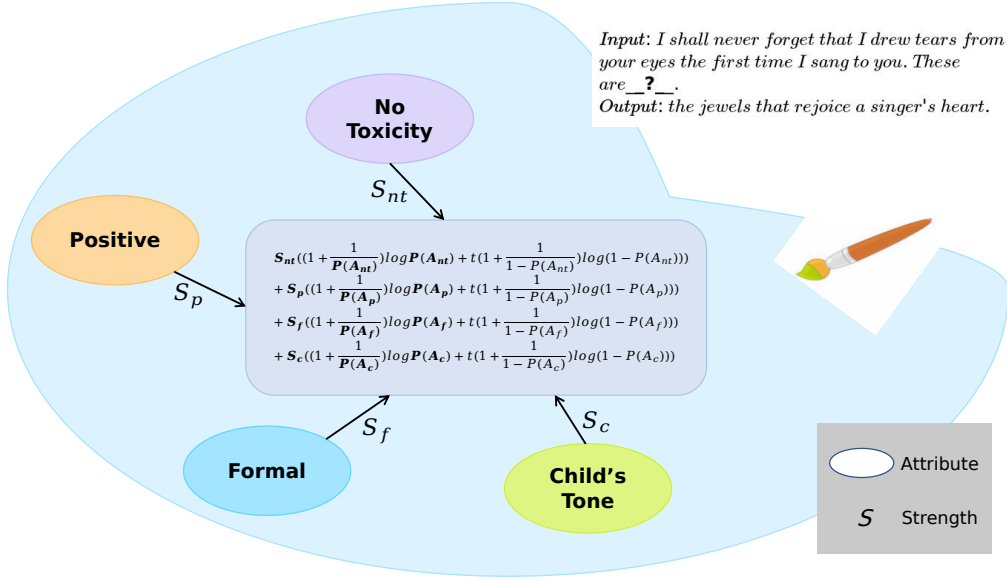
*Input*: *I shall never forget that I drew tears from your eyes the first time I sang to you. These are*__?__.
*Output*: *the jewels that rejoice a singer's heart.*

No Toxicity

$S_{nt}$

Positive

$S_p$

$\boldsymbol{S_{nt}}((1+\frac{1}{\boldsymbol{P(A_{nt})}})log\boldsymbol{P(A_{nt})}+t(1+\frac{1}{1-P(A_{nt})})log(1-P(A_{nt})))$
$+\boldsymbol{S_p}((1+\frac{1}{\boldsymbol{P(A_p)}})log\boldsymbol{P(A_p)}+t(1+\frac{1}{1-P(A_p)})log(1-P(A_p)))$
$+\boldsymbol{S_f}((1+\frac{1}{\boldsymbol{P(A_f)}})log\boldsymbol{P(A_f)}+t(1+\frac{1}{1-P(A_f)})log(1-P(A_f)))$
$+\boldsymbol{S_c}((1+\frac{1}{\boldsymbol{P(A_c)}})log\boldsymbol{P(A_c)}+t(1+\frac{1}{1-P(A_c)})log(1-P(A_c)))$

$S_f$

$S_c$

Formal

Child's Tone

Attribute

$S$ Strength